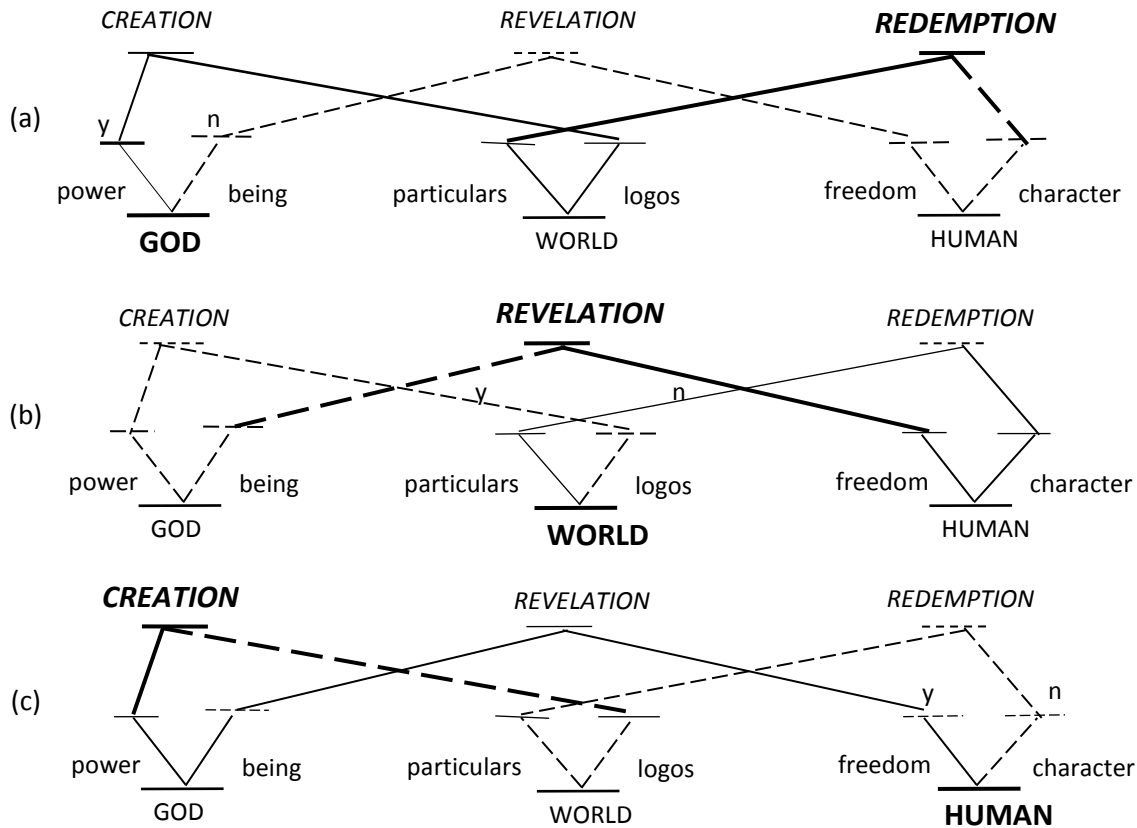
(a)

CREATION

REVELATION

REDEMPTION

y

n

power

being

GOD

particulars

logos

WORLD

freedom

character

HUMAN

(b)

CREATION

REVELATION

REDEMPTION

y

n

power

being

GOD

particulars

logos

WORLD

freedom

character

HUMAN

(c)

CREATION

REVELATION

REDEMPTION

y

n

power

being

GOD

particulars

logos

WORLD

freedom

character

HUMAN